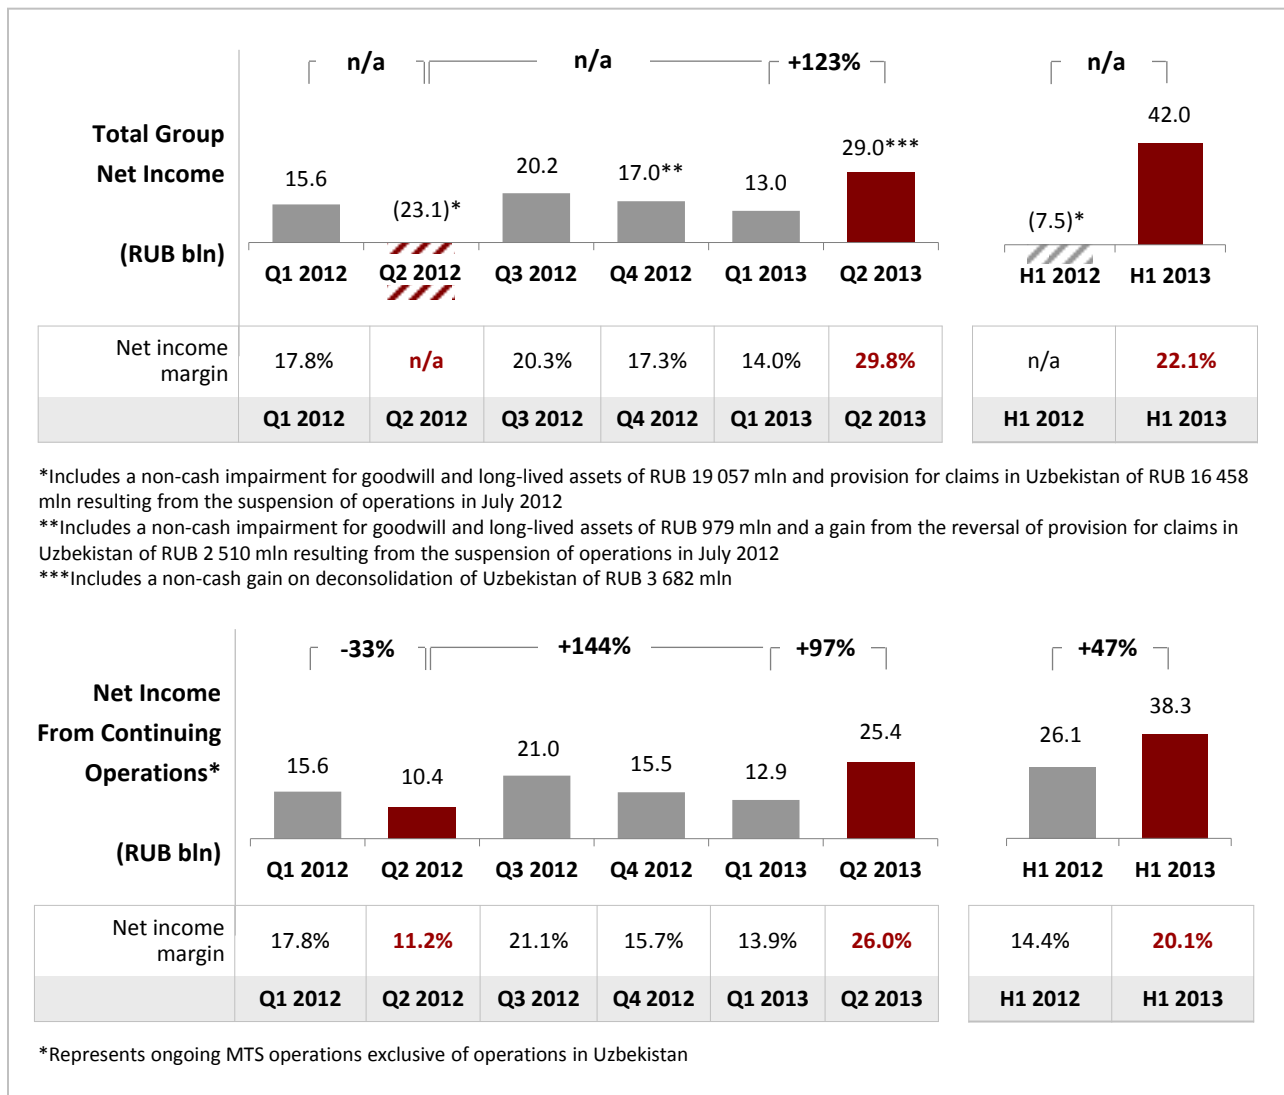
n/a n/a +123% n/a

Total Group Net Income

(RUB bln)

15.6 (23.1)* 20.2 17.0** 13.0 29.0*** (7.5)* 42.0

Q1 2012 Q2 2012 Q3 2012 Q4 2012 Q1 2013 Q2 2013 H1 2012 H1 2013

| Net income margin | 17.8% | n/a | 20.3% | 17.3% | 14.0% | 29.8% | n/a | 22.1% |
|---|---|---|---|---|---|---|---|---|
| | Q1 2012 | Q2 2012 | Q3 2012 | Q4 2012 | Q1 2013 | Q2 2013 | H1 2012 | H1 2013 |

*Includes a non-cash impairment for goodwill and long-lived assets of RUB 19 057 mln and provision for claims in Uzbekistan of RUB 16 458 mln resulting from the suspension of operations in July 2012
**Includes a non-cash impairment for goodwill and long-lived assets of RUB 979 mln and a gain from the reversal of provision for claims in Uzbekistan of RUB 2 510 mln resulting from the suspension of operations in July 2012
***Includes a non-cash gain on deconsolidation of Uzbekistan of RUB 3 682 mln

-33% +144% +97% +47%

Net Income From Continuing Operations*

(RUB bln)

15.6 10.4 21.0 15.5 12.9 25.4 26.1 38.3

Q1 2012 Q2 2012 Q3 2012 Q4 2012 Q1 2013 Q2 2013 H1 2012 H1 2013

| Net income margin | 17.8% | 11.2% | 21.1% | 15.7% | 13.9% | 26.0% | 14.4% | 20.1% |
|---|---|---|---|---|---|---|---|---|
| | Q1 2012 | Q2 2012 | Q3 2012 | Q4 2012 | Q1 2013 | Q2 2013 | H1 2012 | H1 2013 |

*Represents ongoing MTS operations exclusive of operations in Uzbekistan